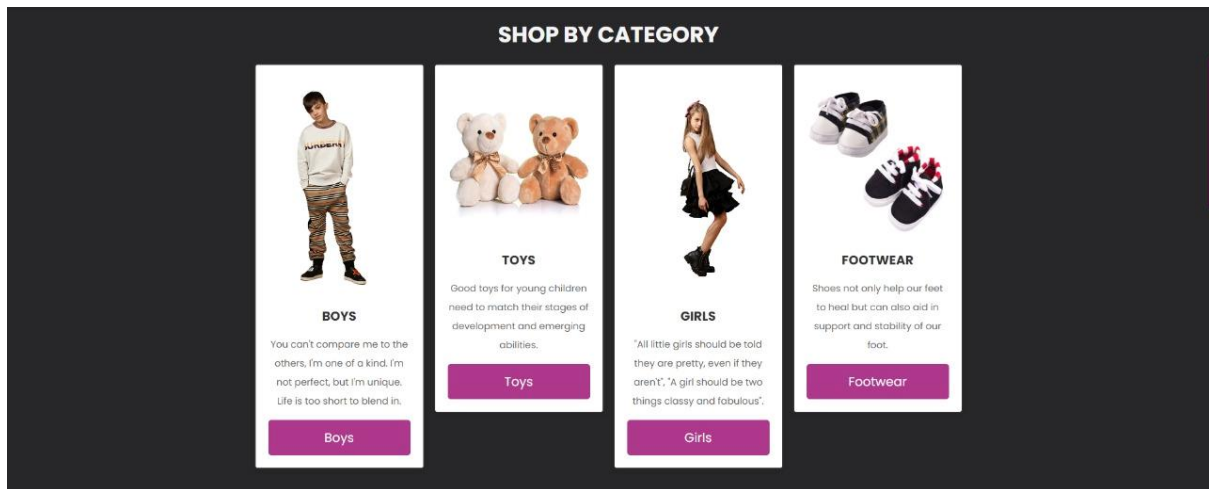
SHOP BY CATEGORY

BURBERRY

BOYS

You can't compare me to the others, I'm one of a kind. I'm not perfect, but I'm unique. Life is too short to blend in.

Boys

TOYS

Good toys for young children need to match their stages of development and emerging abilities.

Toys

GIRLS

"All little girls should be told they are pretty, even if they aren't", "A girl should be two things classy and fabulous".

Girls

FOOTWEAR

Shoes not only help our feet to heal but can also aid in support and stability of our foot.

Footwear